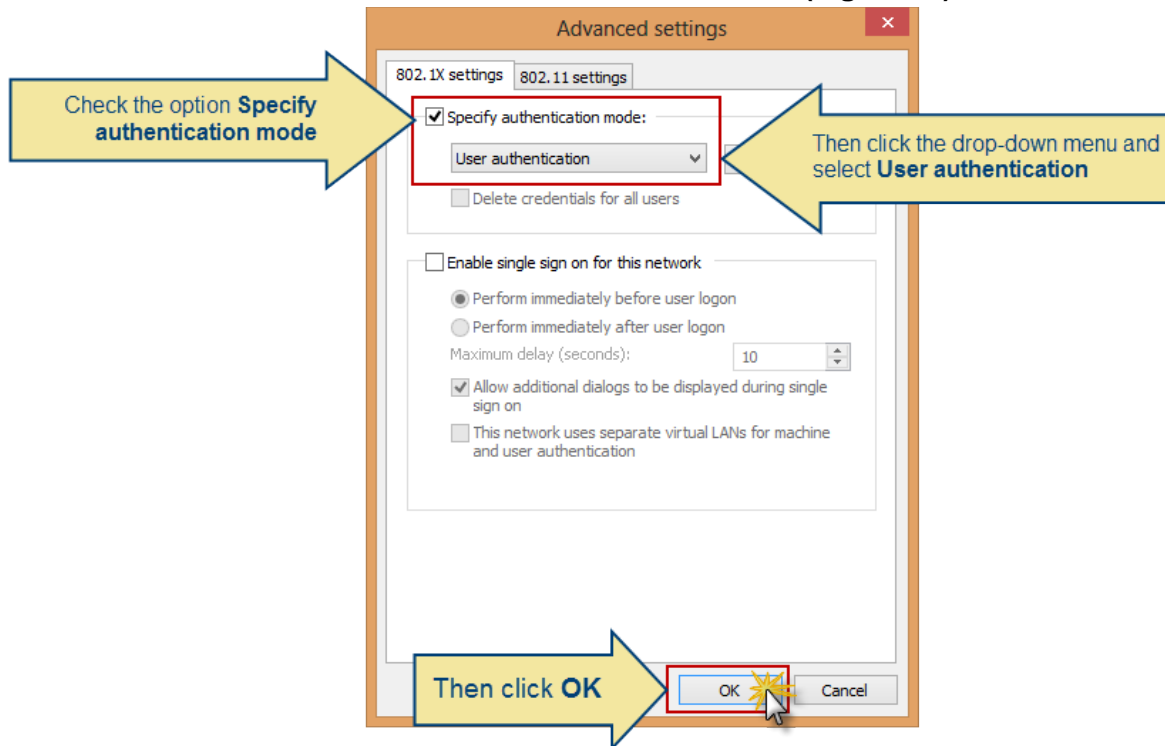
Advanced settings

802.1X settings | 802.11 settings

Check the option **Specify authentication mode**

Specify authentication mode:

User authentication

Then click the drop-down menu and select **User authentication**

Delete credentials for all users

Enable single sign on for this network

Perform immediately before user logon

Perform immediately after user logon

Maximum delay (seconds): 10

Allow additional dialogs to be displayed during single sign on

This network uses separate virtual LANs for machine and user authentication

Then click **OK**

OK

Cancel